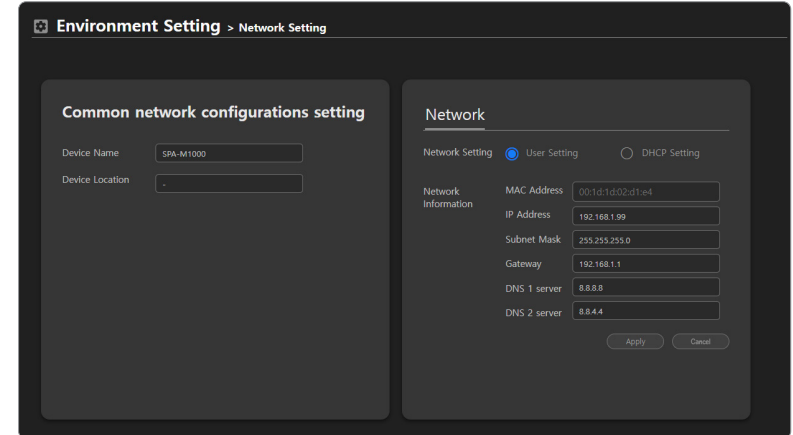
Environment Setting > Network Setting

Common network configurations setting

Device Name SPA-M1000

Device Location -

Network

Network Setting User Setting DHCP Setting

Network Information

MAC Address 00:1d:1d:02:d1:e4

IP Address 192.168.1.99

Subnet Mask 255.255.255.0

Gateway 192.168.1.1

DNS 1 server 8.8.8.8

DNS 2 server 8.8.4.4

Apply Cancel